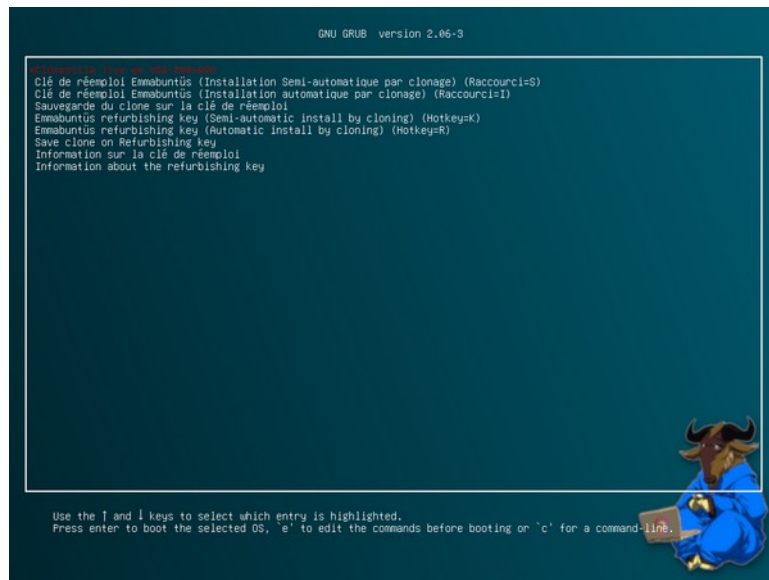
GNU GRUB version 2.06-3

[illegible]
Clé de réemploi Emmabuntüs (Installation Semi-automatique par clonage) (Raccourci=S)
Clé de réemploi Emmabuntüs (Installation automatique par clonage) (Raccourci=I)
Sauvegarde du clone sur la clé de réemploi
Emmabuntüs refurbishing key (Semi-automatic install by cloning) (Hotkey=K)
Emmabuntüs refurbishing key (Automatic install by cloning) (Hotkey=R)
Save clone on Refurbishing key
Information sur la clé de réemploi
Information about the refurbishing key

Use the ↑ and ↓ keys to select which entry is highlighted.
Press enter to boot the selected OS, `e' to edit the commands before booting or `c' for a command-line.